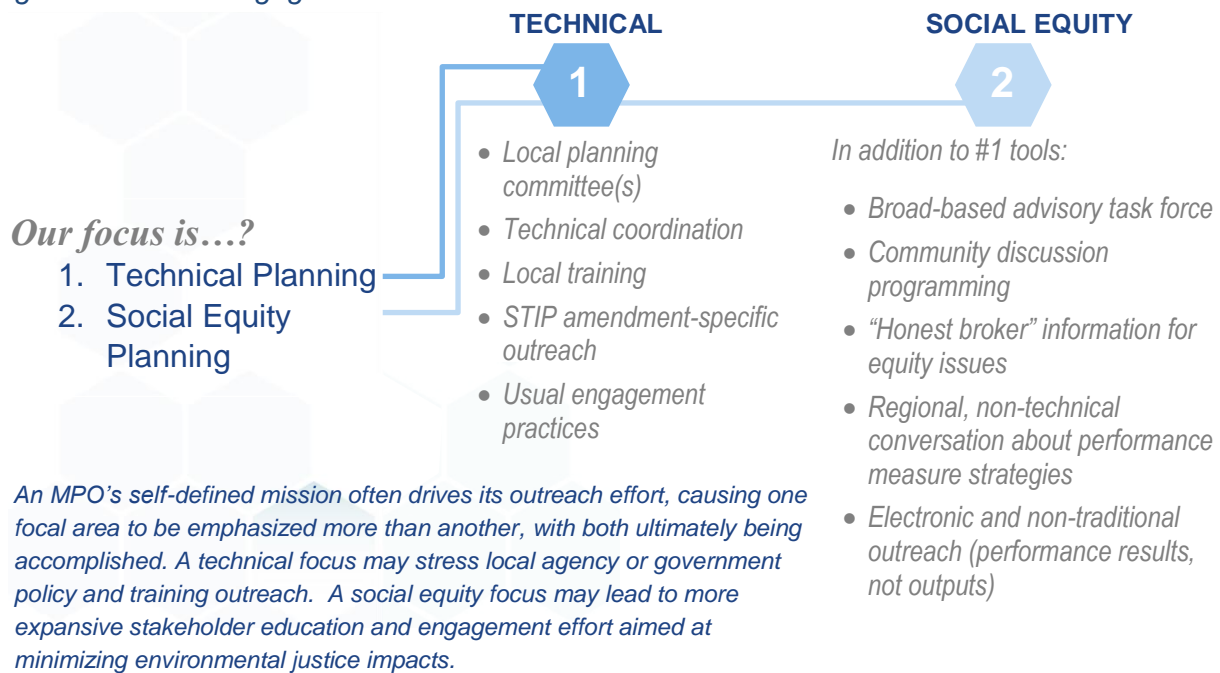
TECHNICAL

1

SOCIAL EQUITY

2

Our focus is…?

1. Technical Planning
2. Social Equity Planning

- Local planning committee(s)
- Technical coordination
- Local training
- STIP amendment-specific outreach
- Usual engagement practices

In addition to #1 tools:

- Broad-based advisory task force
- Community discussion programming
- “Honest broker” information for equity issues
- Regional, non-technical conversation about performance measure strategies
- Electronic and non-traditional outreach (performance results, not outputs)

An MPO’s self-defined mission often drives its outreach effort, causing one focal area to be emphasized more than another, with both ultimately being accomplished. A technical focus may stress local agency or government policy and training outreach. A social equity focus may lead to more expansive stakeholder education and engagement effort aimed at minimizing environmental justice impacts.